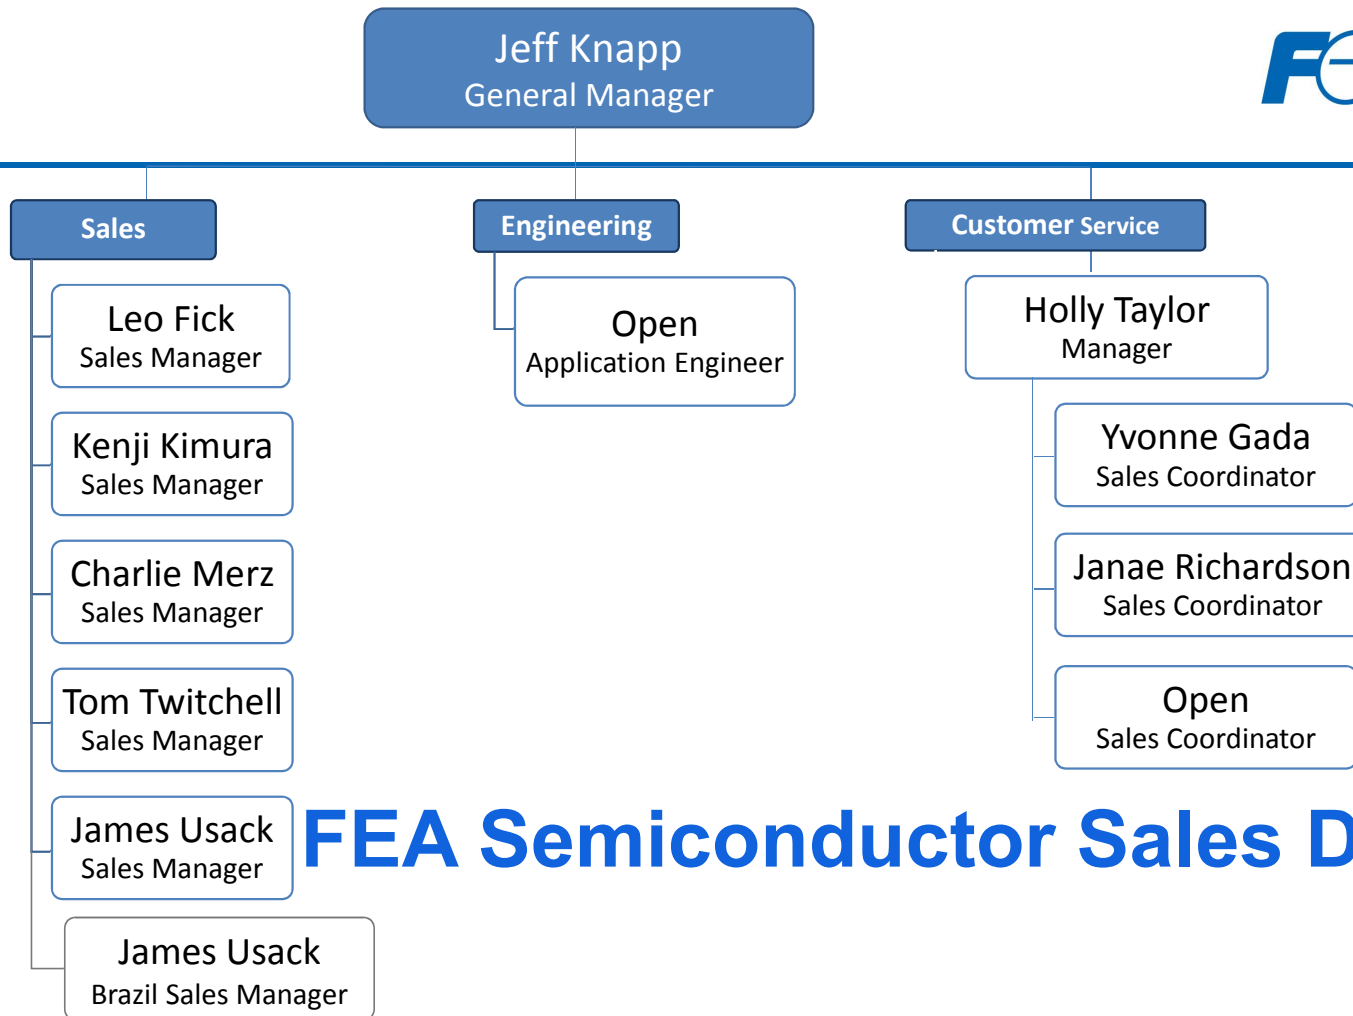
Jeff Knapp
General Manager

F

Sales

Engineering

Customer Service

Leo Fick
Sales Manager

Kenji Kimura
Sales Manager

Charlie Merz
Sales Manager

Tom Twitchell
Sales Manager

James Usack
Sales Manager

James Usack
Brazil Sales Manager

Open
Application Engineer

Holly Taylor
Manager

Yvonne Gada
Sales Coordinator

Janae Richardson
Sales Coordinator

Open
Sales Coordinator

FEA Semiconductor Sales D